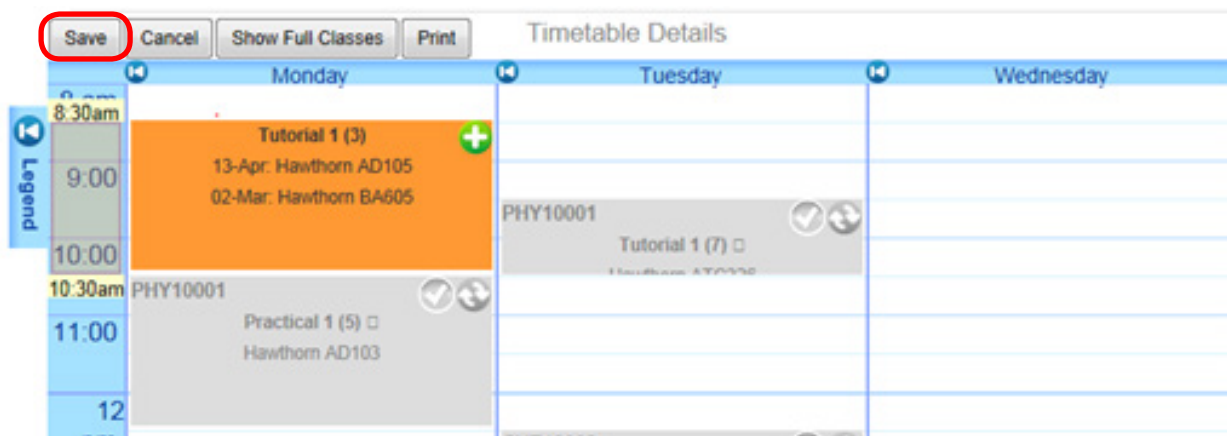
Save Cancel Show Full Classes Print

Timetable Details

Monday

Tuesday

Wednesday

Legend

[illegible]

8:30am

9:00

10:00

10:30am

11:00

12

Tutorial 1 (3)

13-Apr: Hawthorn AD105

02-Mar: Hawthorn BA605

PHY10001

Practical 1 (5) □

Hawthorn AD103

PHY10001

Tutorial 1 (7) □

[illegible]